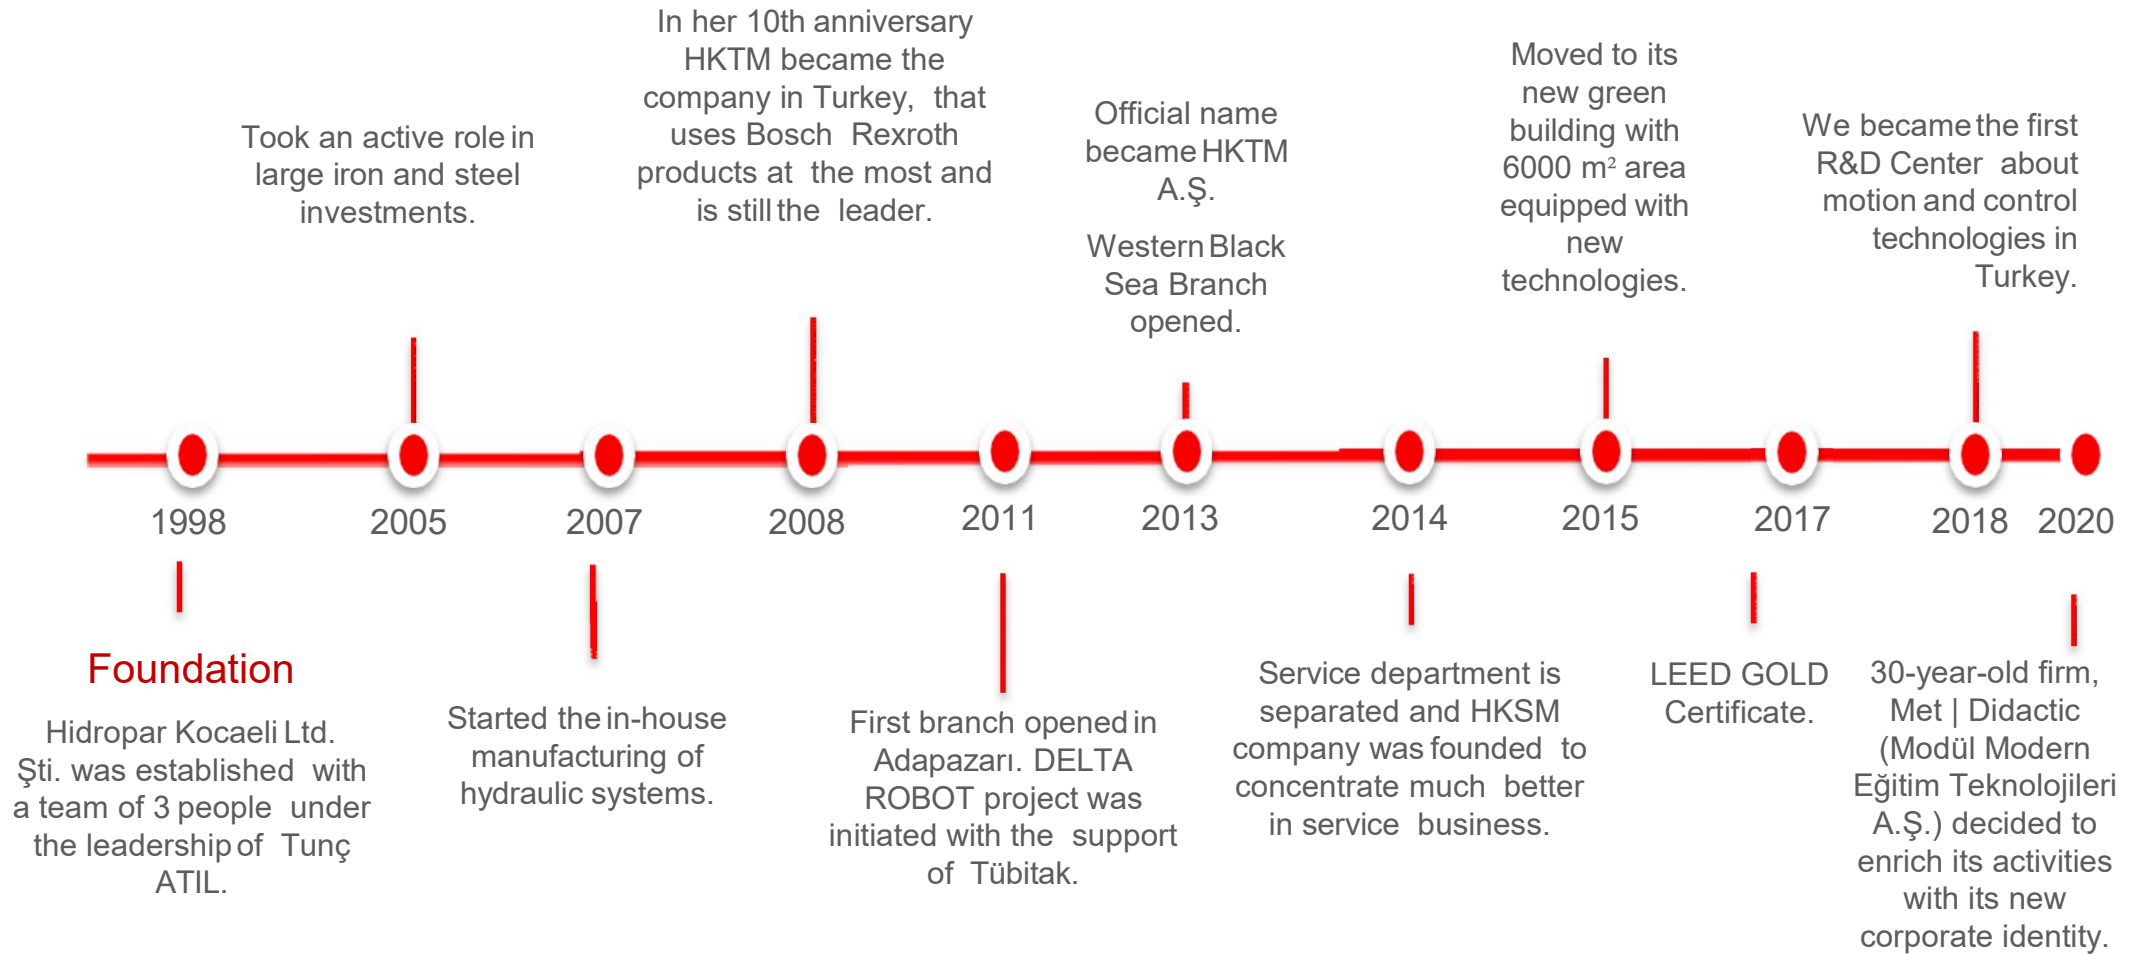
In her 10th anniversary HKTM became the company in Turkey, that uses Bosch Rexroth products at the most and is still the leader.

Took an active role in large iron and steel investments.

Official name became HKTM A.Ş.

Western Black Sea Branch opened.

Moved to its new green building with 6000 m² area equipped with new technologies.

We became the first R&D Center about motion and control technologies in Turkey.

1998

2005

2007

2008

2011

2013

2014

2015

2017

2018

2020

Foundation

Hidropar Kocaeli Ltd. Şti. was established with a team of 3 people under the leadership of Tunç ATIL.

Started the in-house manufacturing of hydraulic systems.

First branch opened in Adapazarı. DELTA ROBOT project was initiated with the support of Tübitak.

Service department is separated and HKSM company was founded to concentrate much better in service business.

LEED GOLD Certificate.

30-year-old firm, Met | Didactic (Modül Modern Eğitim Teknolojileri A.Ş.) decided to enrich its activities with its new corporate identity.